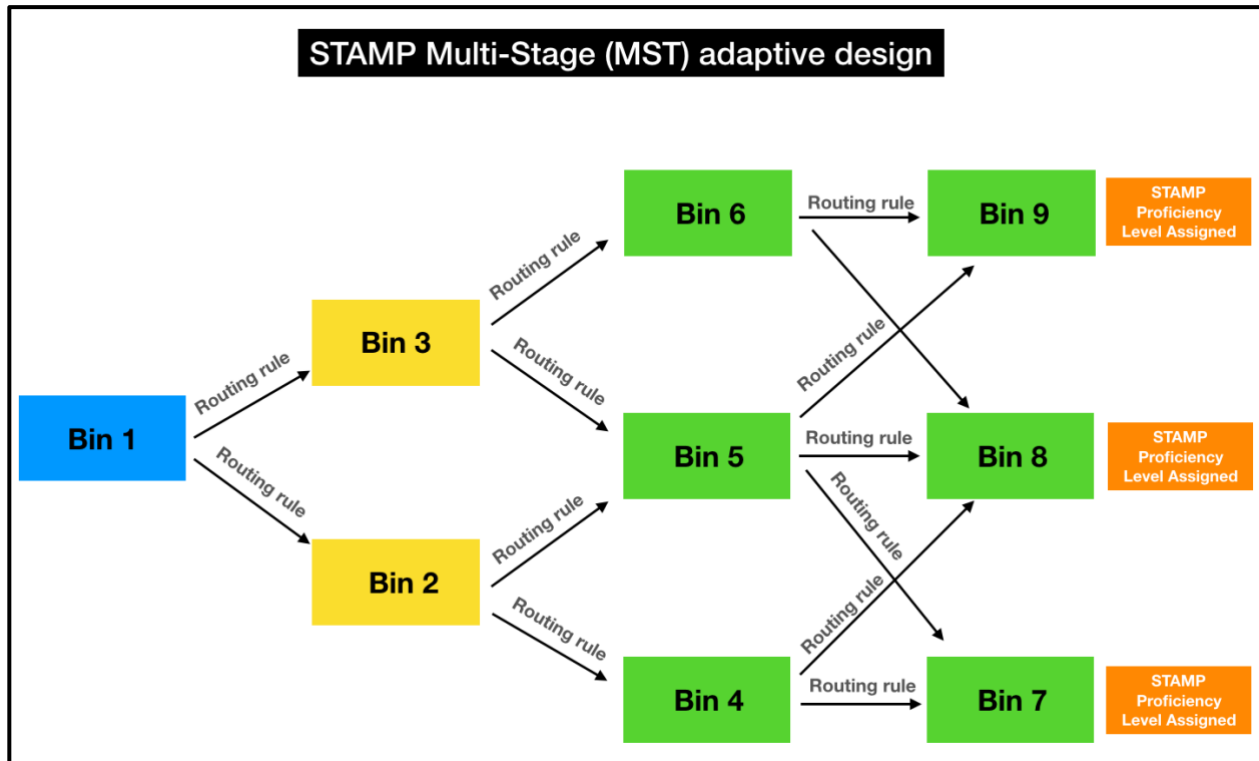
STAMP Multi-Stage (MST) adaptive design

Bin 1

Routing rule

Routing rule

Bin 3

Bin 2

Routing rule

Routing rule

Routing rule

Routing rule

Bin 6

Bin 5

Bin 4

Routing rule

Routing rule

Routing rule

Routing rule

Routing rule

Routing rule

Bin 9

Bin 8

Bin 7

STAMP Proficiency Level Assigned

STAMP Proficiency Level Assigned

STAMP Proficiency Level Assigned